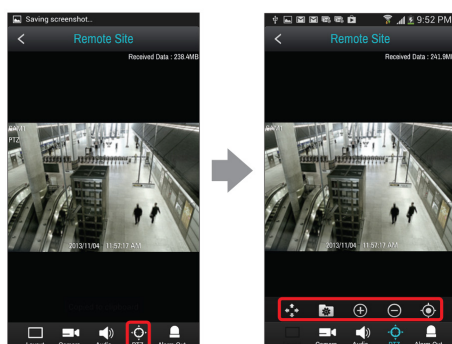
Saving screenshot...

Remote Site

Received Data : 238.4MB

PTZ

2013/11/04 11:57:17 AM

Layout Camera Audio PTZ Alarm Out

9:52 PM

Remote Site

Received Data : 241.9MB

PTZ

2013/11/04 11:57:17 AM

Camera Audio PTZ Alarm Out